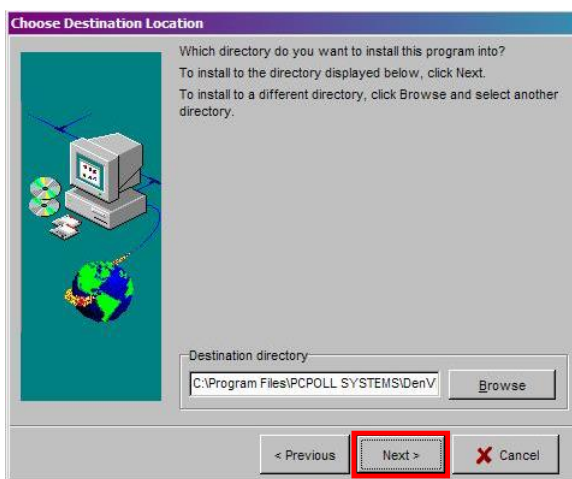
Choose Destination Location

Which directory do you want to install this program into?

To install to the directory displayed below, click Next.

To install to a different directory, click Browse and select another directory.

Destination directory

C:\Program Files\PCPOLL SYSTEMS\DenV

Browse

< Previous

Next >

Cancel